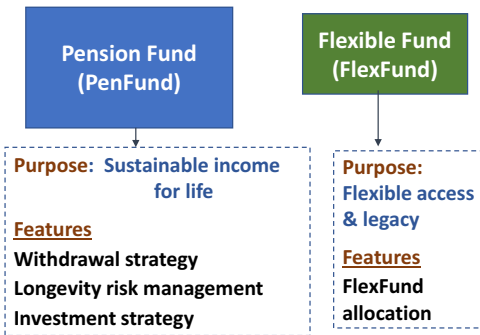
Pension Fund (PenFund)

Purpose: Sustainable income for life

Features
Withdrawal strategy
Longevity risk management
Investment strategy

Flexible Fund (FlexFund)

Purpose: Flexible access & legacy

Features
FlexFund allocation